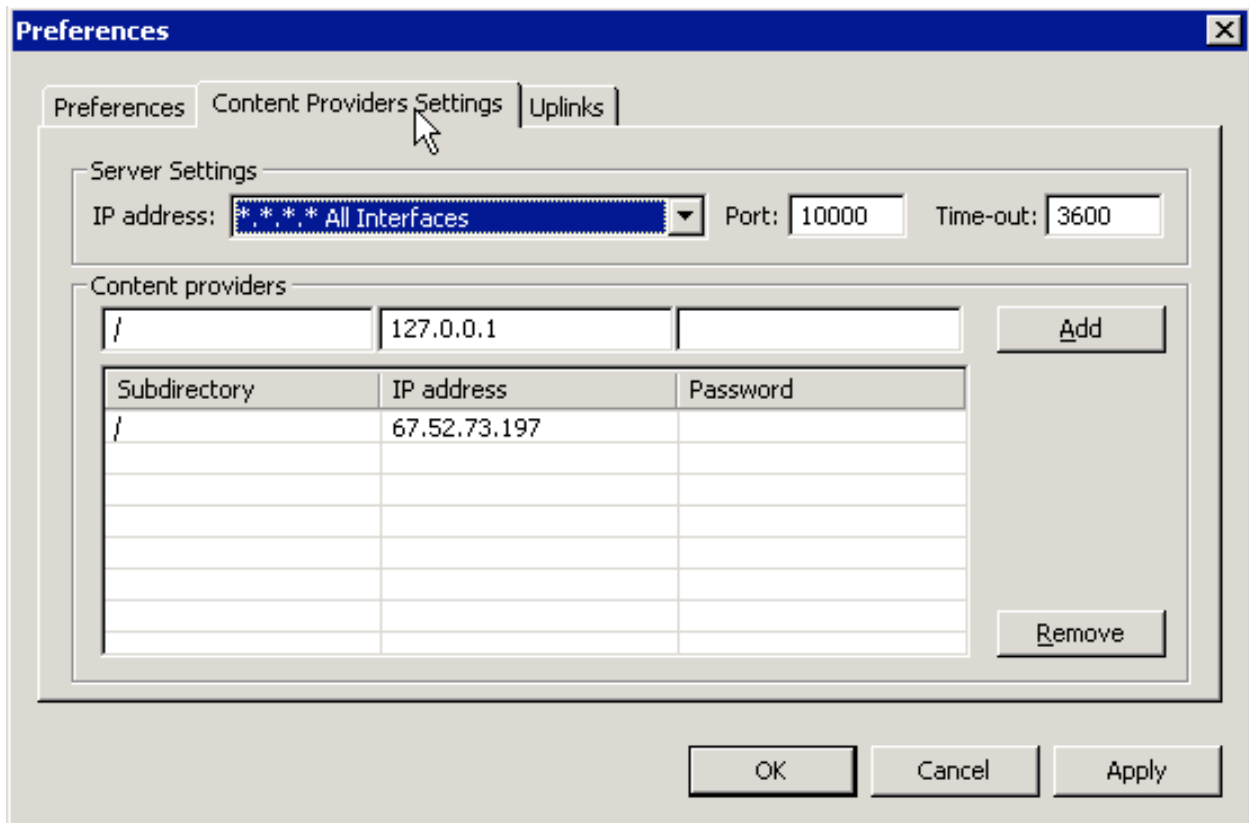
Preferences

Preferences | Content Providers Settings | Uplinks

Server Settings

IP address: *.*.*.* All Interfaces Port: 10000 Time-out: 3600

Content providers

/ 127.0.0.1

Add

| Subdirectory | IP address | Password |
|---|---|---|
| / | 67.52.73.197 | |

Remove

OK Cancel Apply